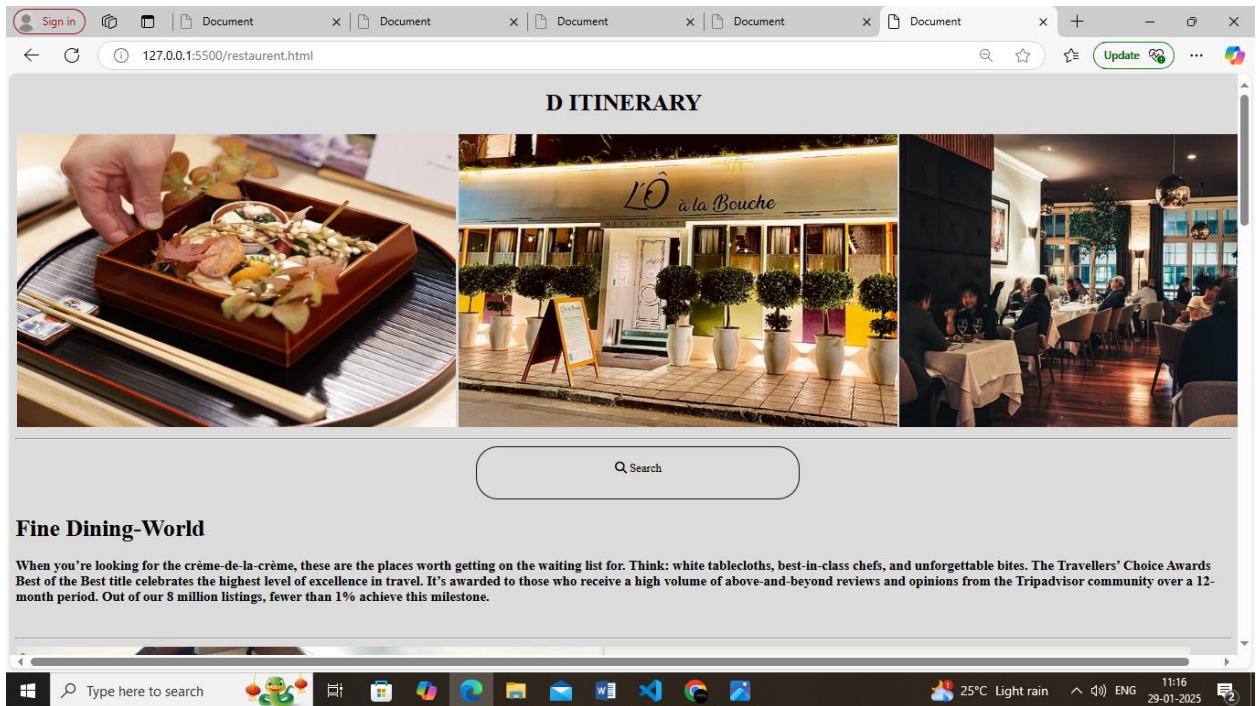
Sign in | Document | Document | Document | Document | Document

127.0.0.1:5500/restaurent.html

Update

D ITINERARY

LÔ à la Bouche

Search

Fine Dining-World

When you're looking for the crème-de-la-crème, these are the places worth getting on the waiting list for. Think: white tablecloths, best-in-class chefs, and unforgettable bites. The Travellers' Choice Awards Best of the Best title celebrates the highest level of excellence in travel. It's awarded to those who receive a high volume of above-and-beyond reviews and opinions from the Tripadvisor community over a 12-month period. Out of our 8 million listings, fewer than 1% achieve this milestone.

Type here to search

25°C Light rain ENG 11:16 29-01-2025